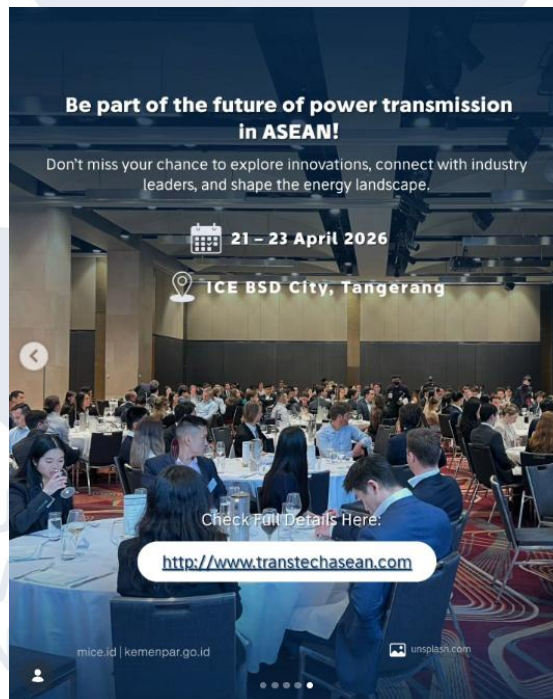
Be part of the future of power transmission in ASEAN!

Don't miss your chance to explore innovations, connect with industry leaders, and shape the energy landscape.

21 – 23 April 2026

ICE BSD City, Tangerang

Check Full Details Here:

http://www.transtechasean.com

mice.id | kemenpar.go.id

unsplash.com